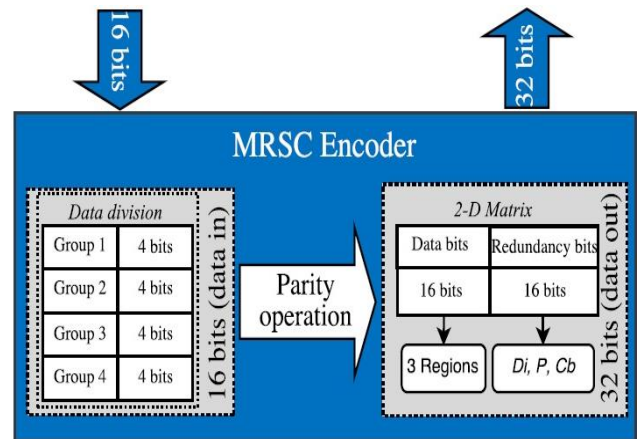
16 bits

32 bits

MRSC Encoder

Data division

| Group 1 | 4 bits |
|---|---|
| Group 2 | 4 bits |
| Group 3 | 4 bits |
| Group 4 | 4 bits |

16 bits (data in)

Parity operation

2-D Matrix

| Data bits | Redundancy bits |
|---|---|
| 16 bits | 16 bits |

3 Regions

Di, P, Cb

32 bits (data out)